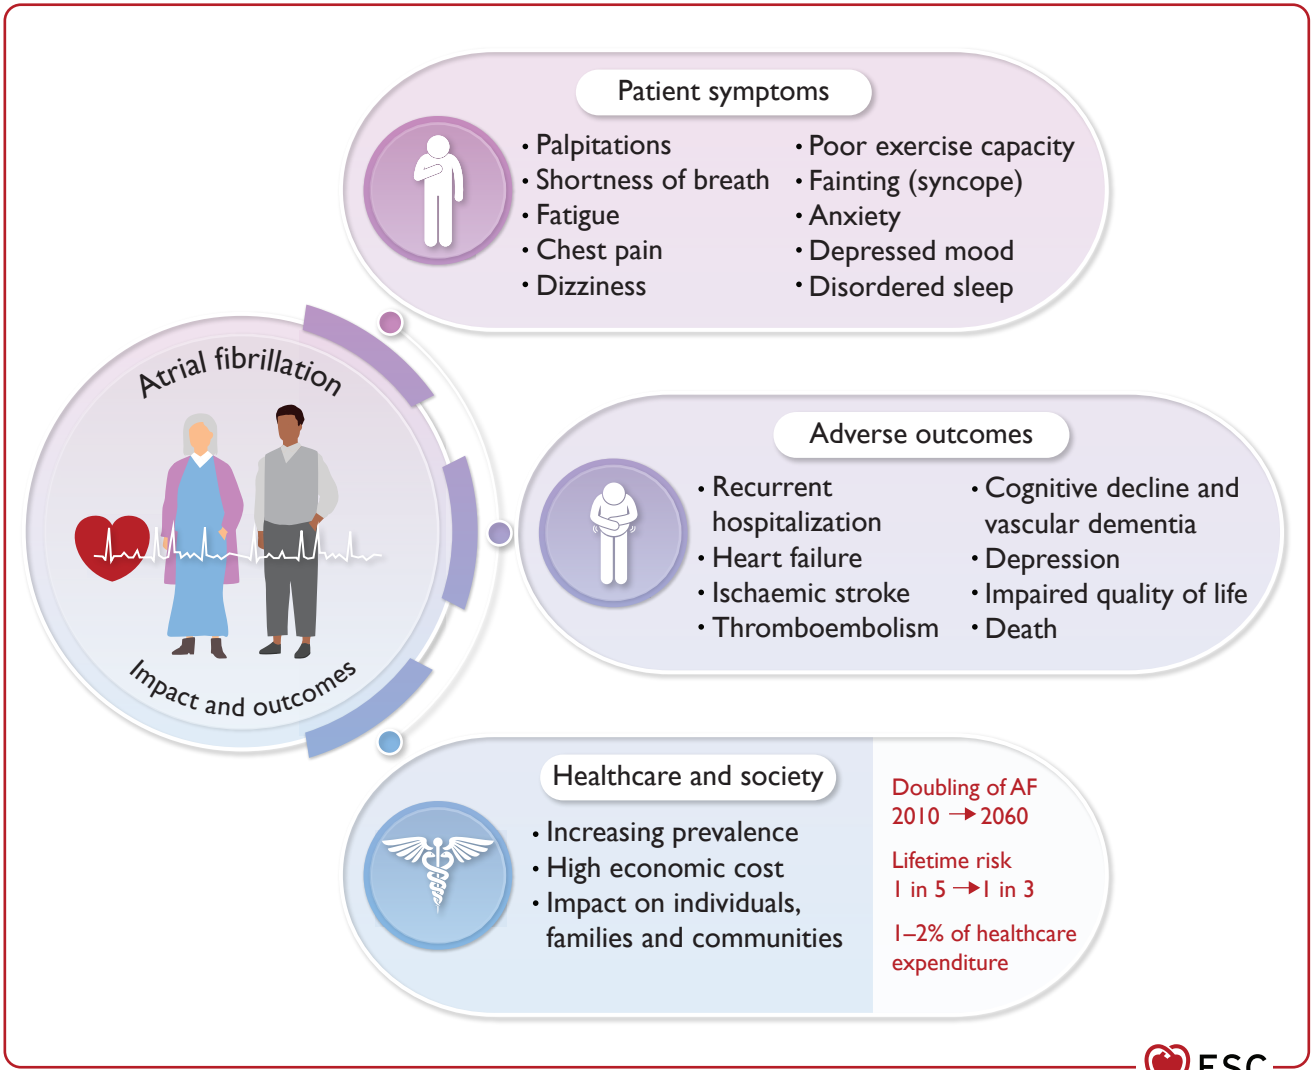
Atrial fibrillation

Impact and outcomes

Patient symptoms

• Palpitations
• Shortness of breath
• Fatigue
• Chest pain
• Dizziness

• Poor exercise capacity
• Fainting (syncope)
• Anxiety
• Depressed mood
• Disordered sleep

Adverse outcomes

• Recurrent hospitalization
• Heart failure
• Ischaemic stroke
• Thromboembolism

• Cognitive decline and vascular dementia
• Depression
• Impaired quality of life
• Death

Healthcare and society

• Increasing prevalence
• High economic cost
• Impact on individuals, families and communities

Doubling of AF
2010 → 2060

Lifetime risk
1 in 5 → 1 in 3

1–2% of healthcare expenditure

ESC